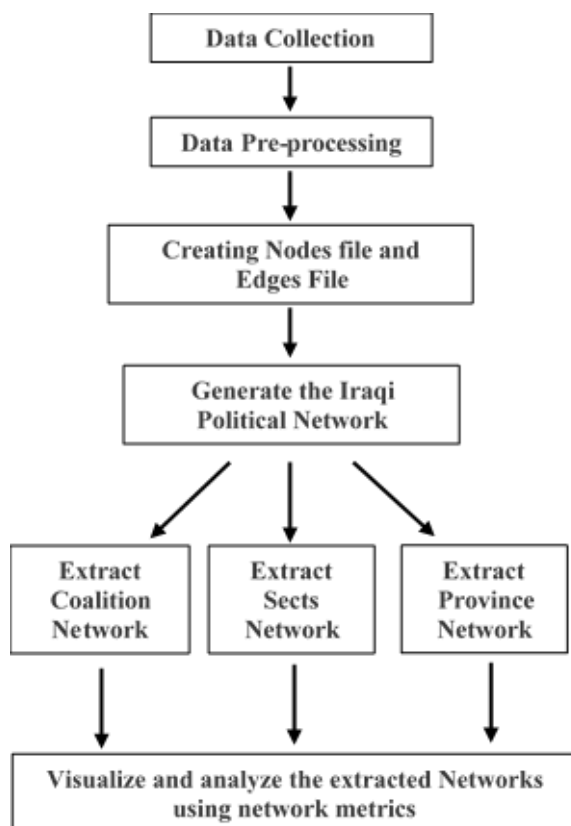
Data Collection

Data Pre-processing

Creating Nodes file and Edges File

Generate the Iraqi Political Network

Extract Coalition Network

Extract Sects Network

Extract Province Network

Visualize and analyze the extracted Networks using network metrics